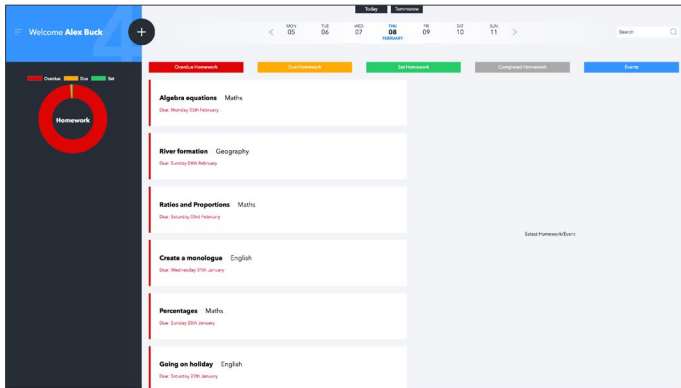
Today Tomorrow

Welcome Alex Buck

MON 05 TUE 06 WED 07 THU 08 FEBRUARY FRI 09 SAT 10 SUN 11

Search

Overdue Due Set

Homework

Overdue Homework

Due Homework

Set Homework

Completed Homework

Events

Algebra equations Maths
Due: Monday 05th February

River formation Geography
Due: Sunday 04th February

Ratios and Proportions Maths
Due: Saturday 03rd February

Create a monologue English
Due: Wednesday 31th January

Percentages Maths
Due: Sunday 28th January

Going on holiday English
Due: Saturday 27th January

Select Homework/Event.